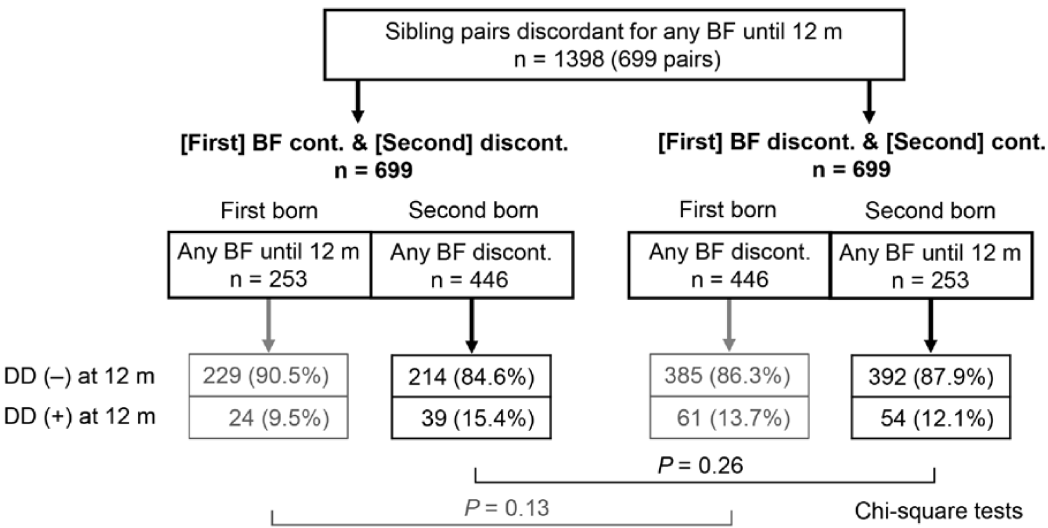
Sibling pairs discordant for any BF until 12 m
n = 1398 (699 pairs)

[First] BF cont. & [Second] discont.
n = 699

[First] BF discont. & [Second] cont.
n = 699

First born

Second born

First born

Second born

Any BF until 12 m
n = 253

Any BF discont.
n = 446

Any BF discont.
n = 446

Any BF until 12 m
n = 253

DD (–) at 12 m

DD (+) at 12 m

229 (90.5%)

24 (9.5%)

214 (84.6%)

39 (15.4%)

385 (86.3%)

61 (13.7%)

392 (87.9%)

54 (12.1%)

$P$ = 0.26

$P$ = 0.13

Chi-square tests